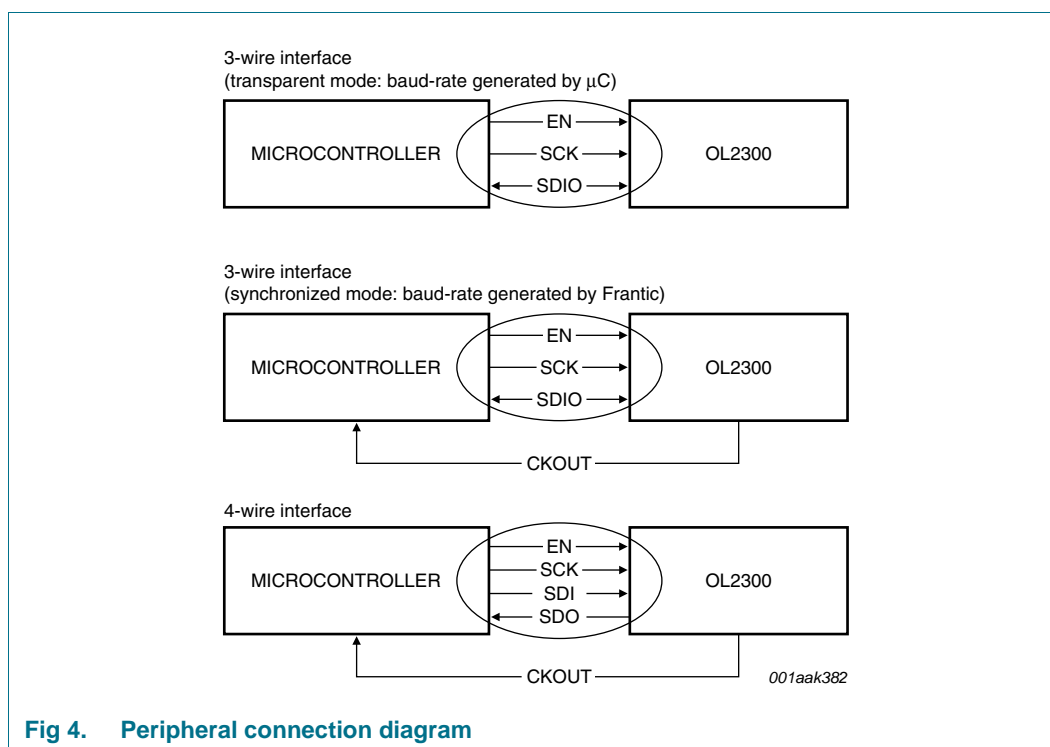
3-wire interface
(transparent mode: baud-rate generated by μC)

MICROCONTROLLER

EN
SCK
SDIO

OL2300

3-wire interface
(synchronized mode: baud-rate generated by Frantic)

MICROCONTROLLER

EN
SCK
SDIO

OL2300

CKOUT

4-wire interface

MICROCONTROLLER

EN
SCK
SDI
SDO

OL2300

CKOUT

001aak382

Fig 4. Peripheral connection diagram